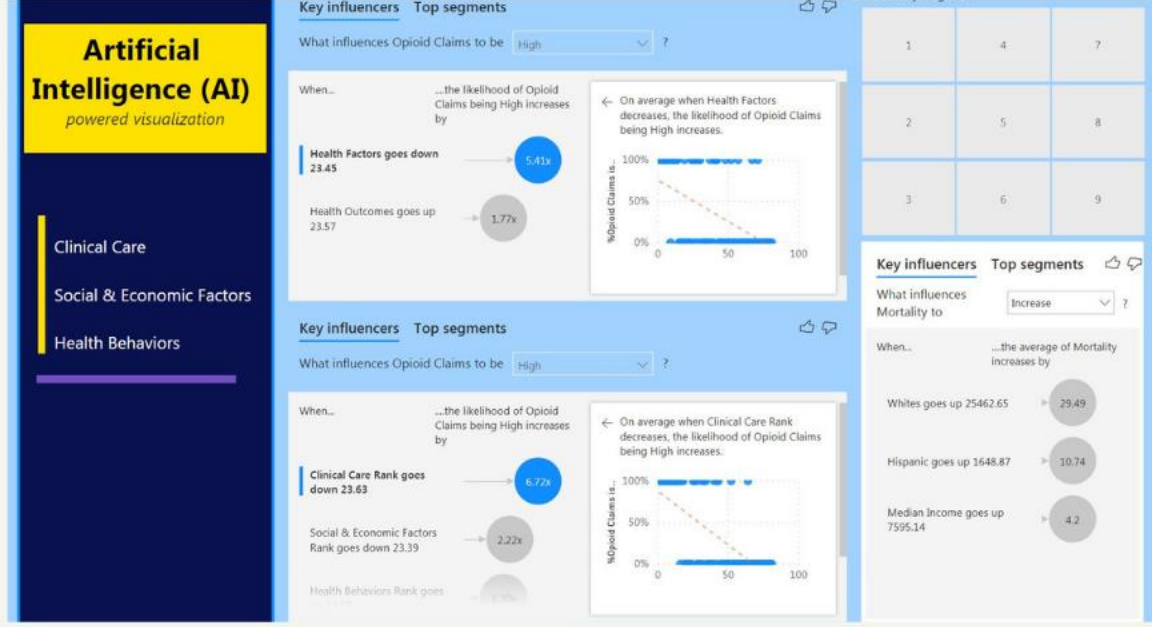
Artificial Intelligence (AI)
powered visualization

Clinical Care
Social & Economic Factors
Health Behaviors

Key influencers Top segments
What influences Opioid Claims to be High ?

When... ...the likelihood of Opioid Claims being High increases by

Health Factors goes down 23.45 5.41x

Health Outcomes goes up 23.57 1.77x

← On average when Health Factors decreases, the likelihood of Opioid Claims being High increases.

100%
50%
0%
%Opioid Claims is...
0 50 100

1 4 7
2 5 8
3 6 9

Key influencers Top segments
What influences Opioid Claims to be High ?

When... ...the likelihood of Opioid Claims being High increases by

Clinical Care Rank goes down 23.63 6.72x

Social & Economic Factors Rank goes down 23.39 2.22x

Health Behaviors Rank goes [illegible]

← On average when Clinical Care Rank decreases, the likelihood of Opioid Claims being High increases.

100%
50%
0%
%Opioid Claims is...
0 50 100

Key influencers Top segments
What influences Mortality to Increase ?

When... ...the average of Mortality increases by

Whites goes up 25462.65 29.49

Hispanic goes up 1648.87 10.74

Median Income goes up 7595.14 4.2